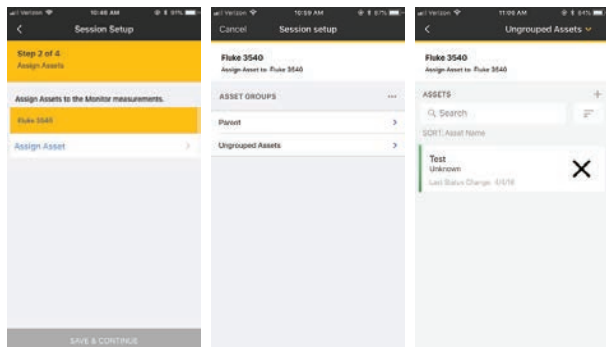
Verizon 10:48 AM 97%

Session Setup

Step 2 of 4
Assign Assets

Assign Assets to the Monitor measurements.

Fluke 3540

Assign Asset

SAVE & CONTINUE

Verizon 10:59 AM 87%

Cancel Session setup

Fluke 3540
Assign Asset to Fluke 3540

ASSET GROUPS ...

Parent

Ungrouped Assets

Verizon 11:06 AM 84%

Ungrouped Assets

Fluke 3540
Assign Asset to Fluke 3540

ASSETS +

Search

SORT: Asset Name

Test
Unknown
Last Status Change: 4/4/18